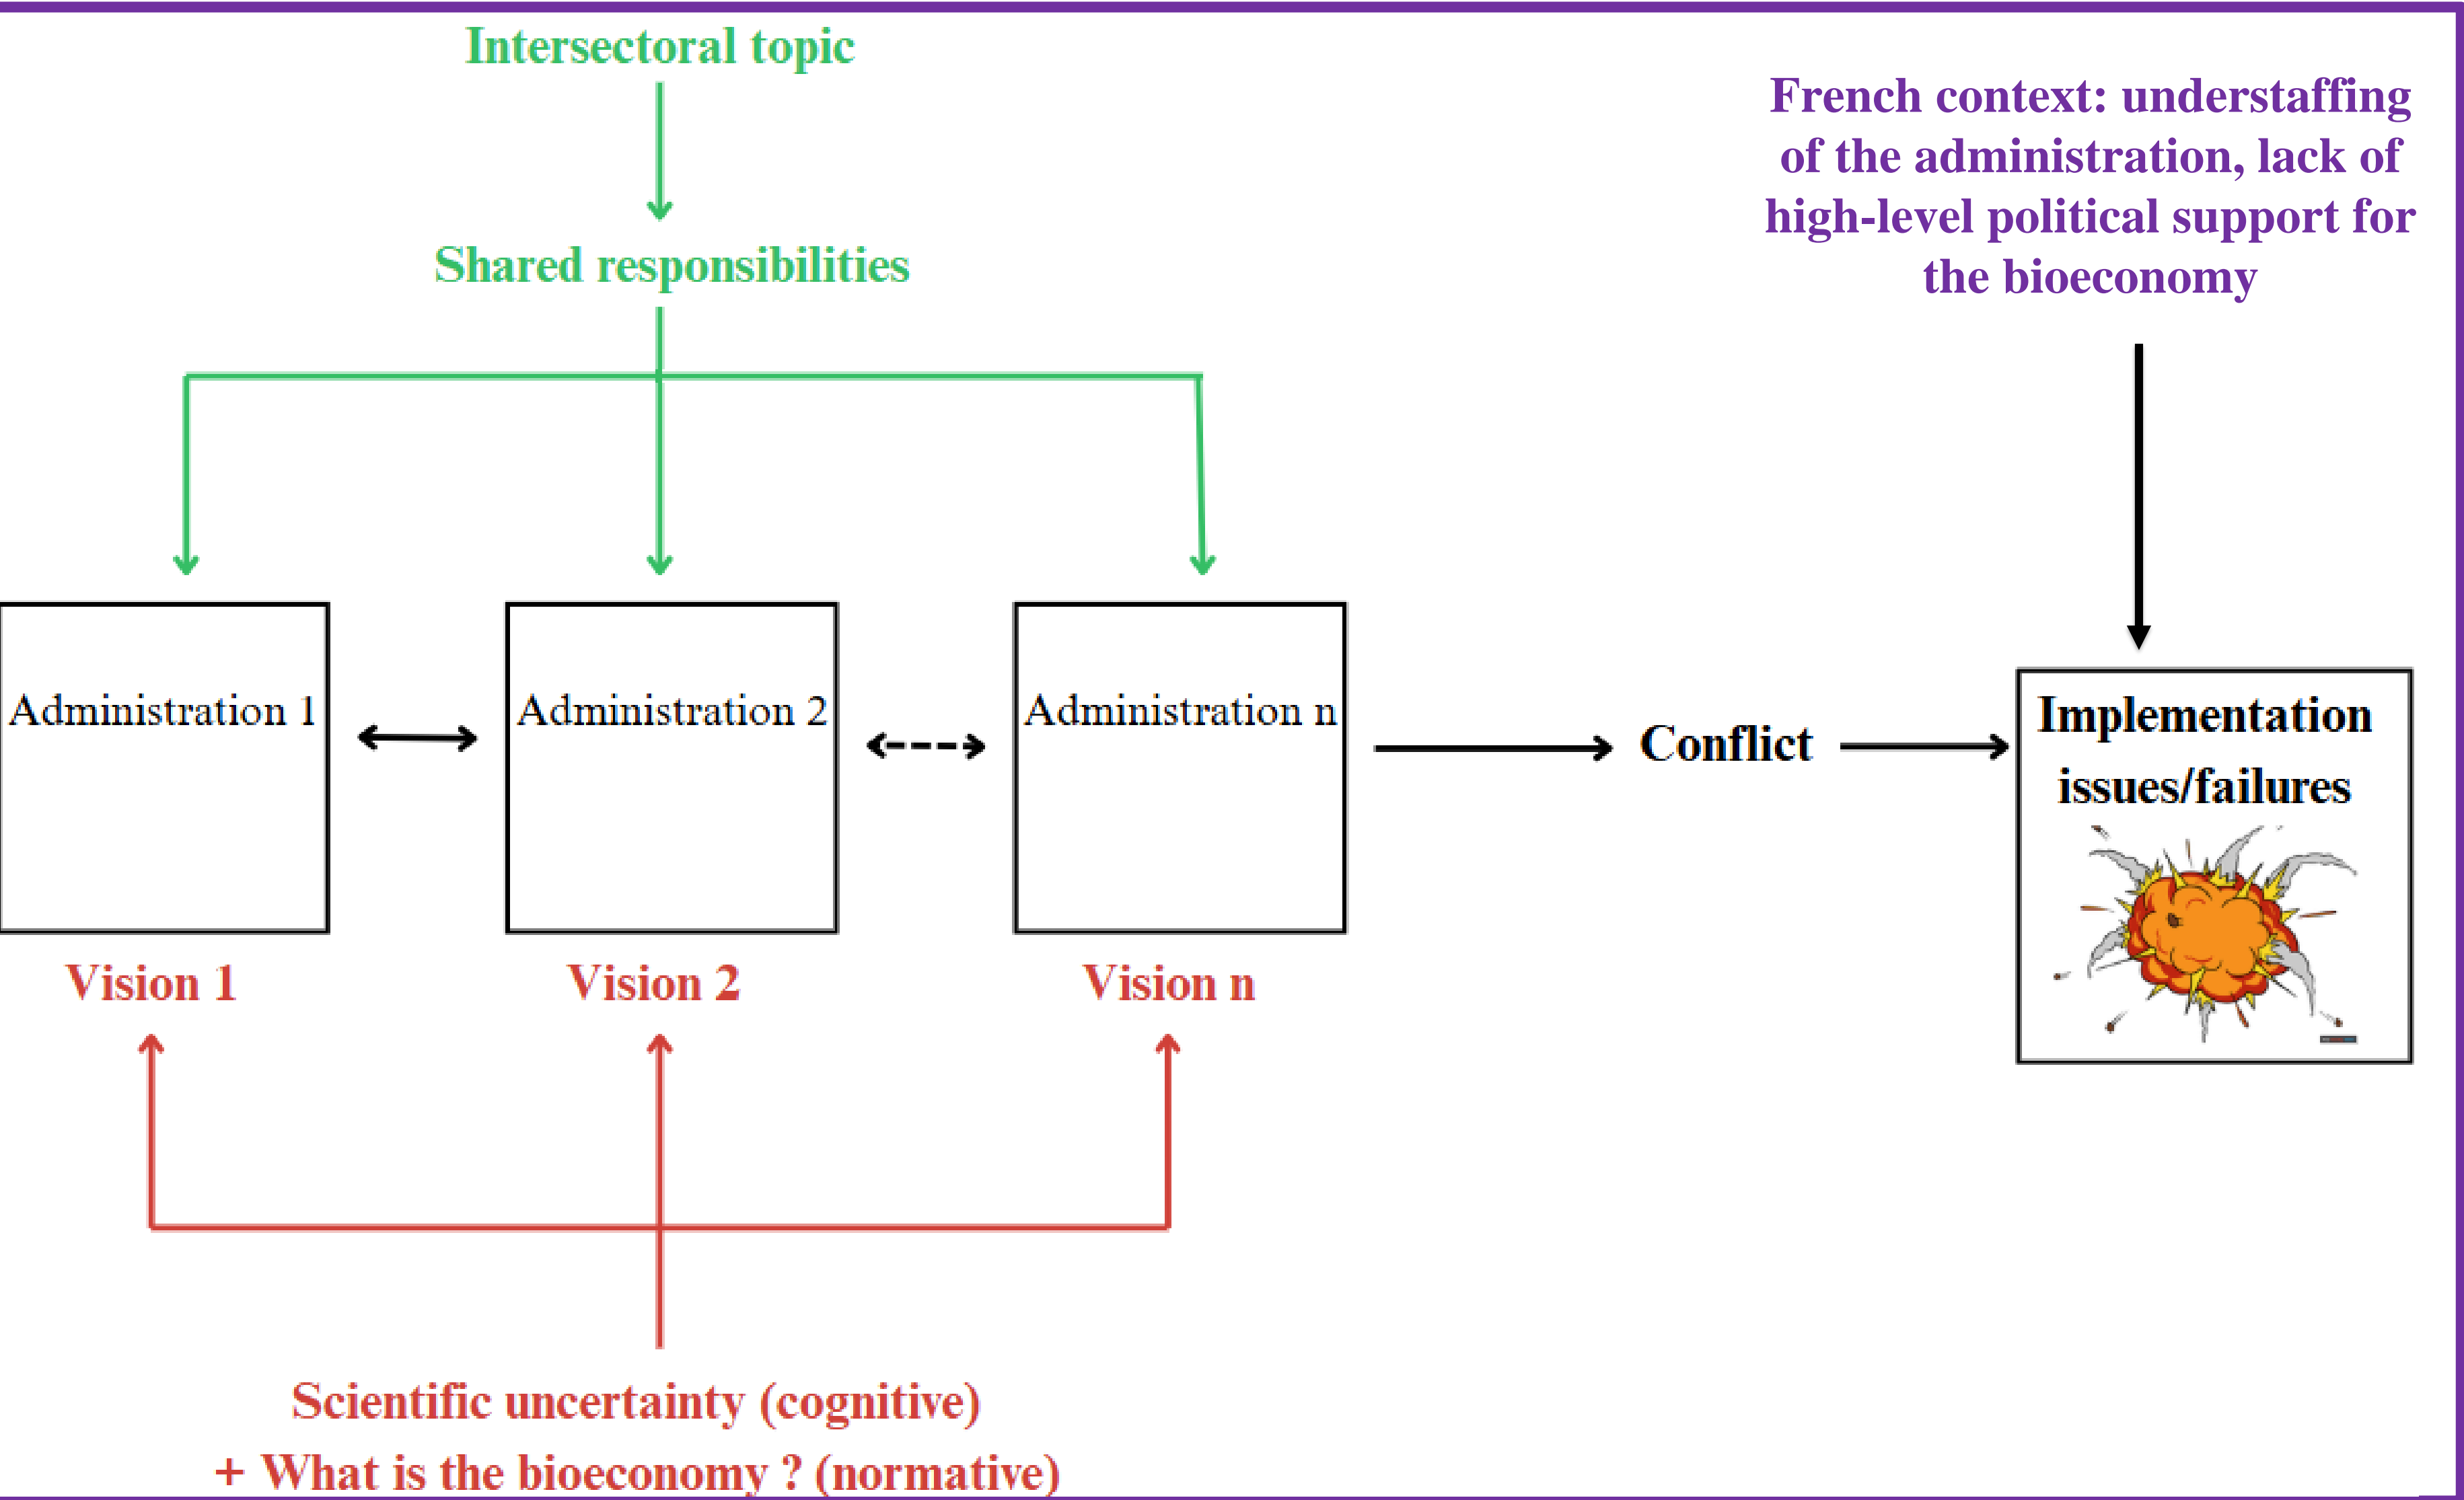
Intersectoral topic

Shared responsibilities

French context: understaffing of the administration, lack of high-level political support for the bioeconomy

Administration 1

Administration 2

Administration n

Conflict

Implementation issues/failures

Vision 1

Vision 2

Vision n

Scientific uncertainty (cognitive)
+ What is the bioeconomy ? (normative)